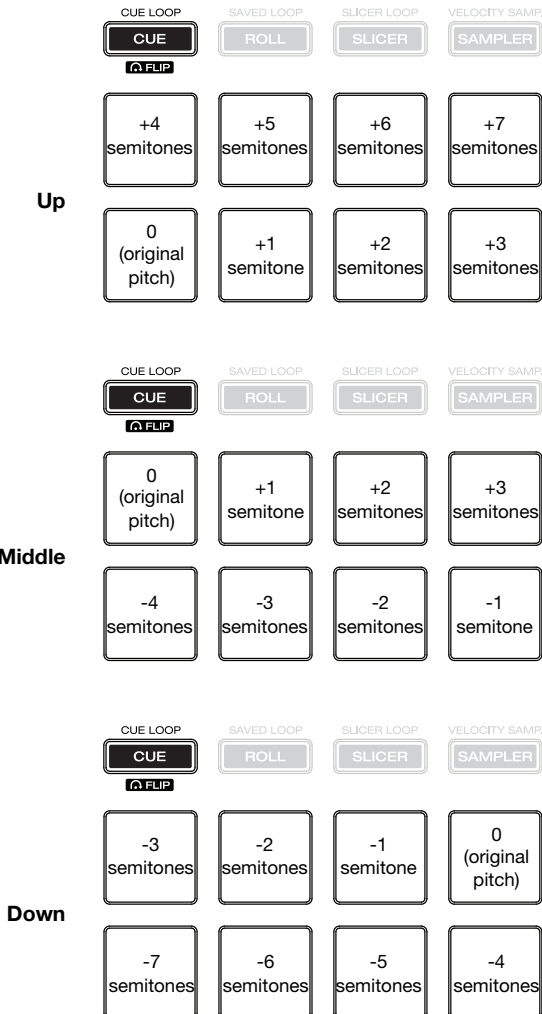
CUE LOOP SAVED LOOP SLICER LOOP VELOCITY SAMP.
CUE ROLL SLICER SAMPLER
FLIP

+4 semitones +5 semitones +6 semitones +7 semitones

Up

0 (original pitch) +1 semitone +2 semitones +3 semitones

CUE LOOP SAVED LOOP SLICER LOOP VELOCITY SAMP.
CUE ROLL SLICER SAMPLER
FLIP

0 (original pitch) +1 semitone +2 semitones +3 semitones

Middle

-4 semitones -3 semitones -2 semitones -1 semitone

CUE LOOP SAVED LOOP SLICER LOOP VELOCITY SAMP.
CUE ROLL SLICER SAMPLER
FLIP

-3 semitones -2 semitones -1 semitone 0 (original pitch)

Down

-7 semitones -6 semitones -5 semitones -4 semitones